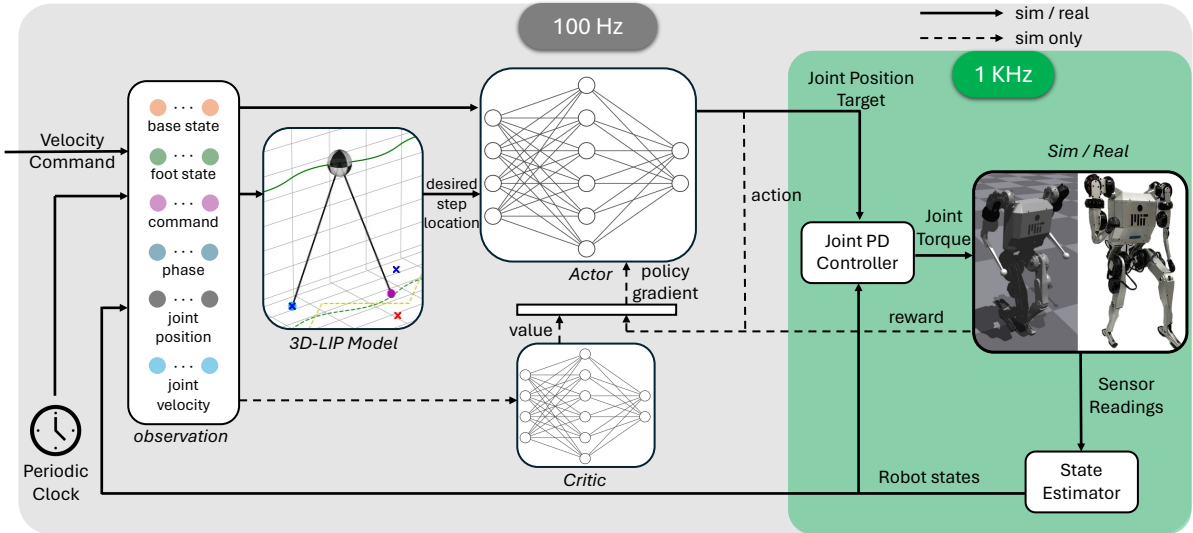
100 Hz

sim / real

sim only

1 KHz

Joint Position Target

Velocity Command

base state

foot state

command

phase

joint position

joint velocity

observation

desired step location

3D-LIP Model

Actor

action

policy gradient

value

Critic

Sim / Real

Joint PD Controller

Joint Torque

reward

Sensor Readings

Periodic Clock

Robot states

State Estimator